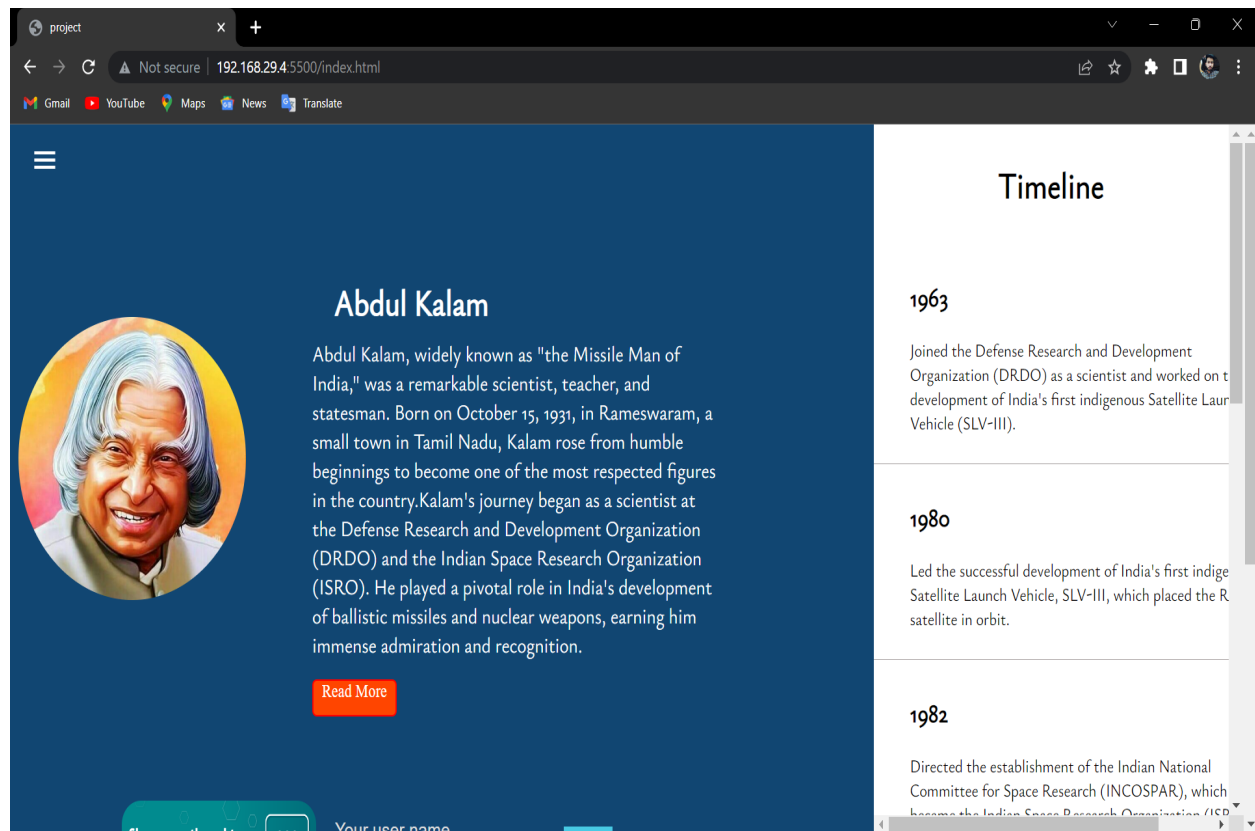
project

Not secure | 192.168.29.4:5500/index.html

Gmail YouTube Maps News Translate

Abdul Kalam

Abdul Kalam, widely known as "the Missile Man of India," was a remarkable scientist, teacher, and statesman. Born on October 15, 1931, in Rameswaram, a small town in Tamil Nadu, Kalam rose from humble beginnings to become one of the most respected figures in the country.Kalam's journey began as a scientist at the Defense Research and Development Organization (DRDO) and the Indian Space Research Organization (ISRO). He played a pivotal role in India's development of ballistic missiles and nuclear weapons, earning him immense admiration and recognition.

Read More

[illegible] Your user name

Timeline

1963

Joined the Defense Research and Development Organization (DRDO) as a scientist and worked on t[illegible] development of India's first indigenous Satellite Laun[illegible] Vehicle (SLV-III).

1980

Led the successful development of India's first indige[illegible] Satellite Launch Vehicle, SLV-III, which placed the R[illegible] satellite in orbit.

1982

Directed the establishment of the Indian National Committee for Space Research (INCOSPAR), which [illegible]